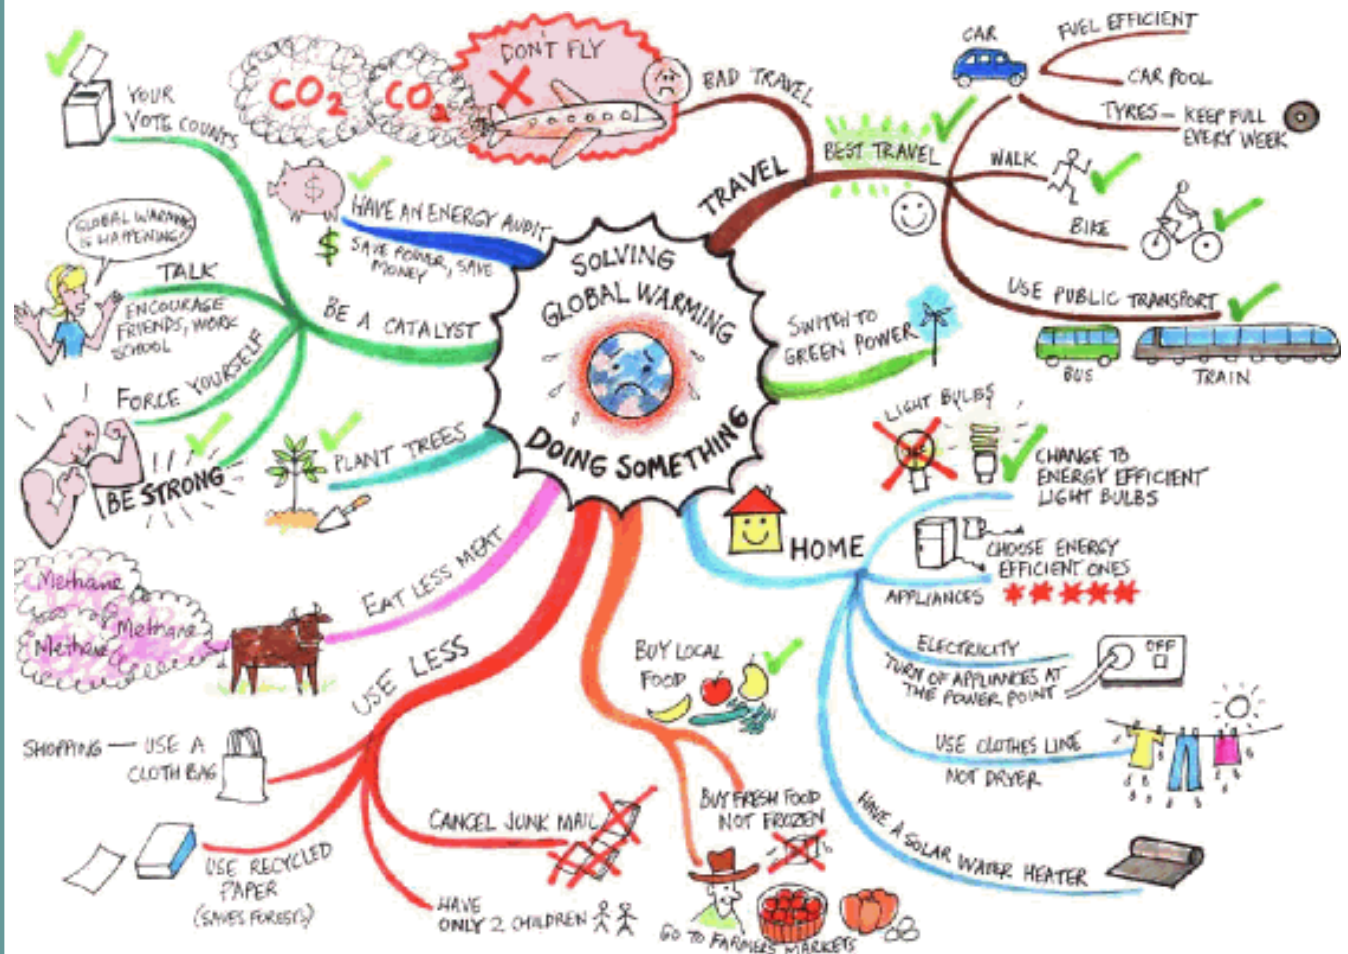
SOLVING GLOBAL WARMING

DOING SOMETHING

YOUR VOTE COUNTS

$CO_2$ $CO_2$

DON'T FLY

BAD TRAVEL

TRAVEL

CAR

FUEL EFFICIENT

CAR POOL

TYRES – KEEP FULL EVERY WEEK

BEST TRAVEL

WALK

BIKE

USE PUBLIC TRANSPORT

BUS

TRAIN

HAVE AN ENERGY AUDIT

$ SAVE POWER, SAVE MONEY

GLOBAL WARMING IS HAPPENING

TALK

ENCOURAGE FRIENDS, WORK SCHOOL

BE A CATALYST

FORCE YOURSELF

BE STRONG

PLANT TREES

SWITCH TO GREEN POWER

LIGHT BULBS

CHANGE TO ENERGY EFFICIENT LIGHT BULBS

HOME

CHOOSE ENERGY EFFICIENT ONES

APPLIANCES

ELECTRICITY

TURN OF APPLIANCES AT THE POWER POINT

OFF

USE CLOTHES LINE NOT DRYER

HAVE A SOLAR WATER HEATER

Methane

Methane

Methane

EAT LESS MEAT

USE LESS

BUY LOCAL FOOD

SHOPPING — USE A CLOTH BAG

CANCEL JUNK MAIL

BUY FRESH FOOD NOT FROZEN

USE RECYCLED PAPER (SAVES FORESTS)

HAVE ONLY 2 CHILDREN

GO TO FARMERS MARKETS